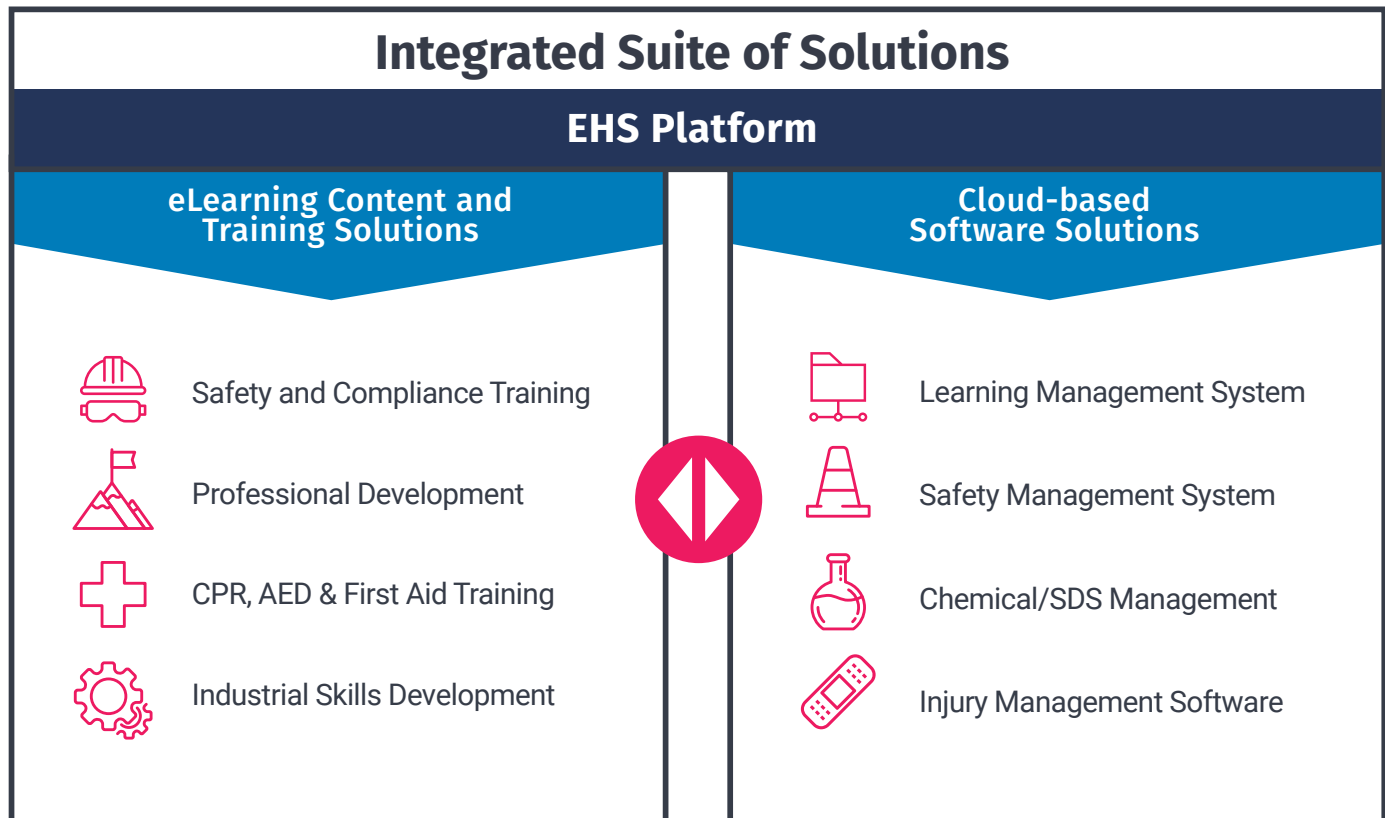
Integrated Suite of Solutions

EHS Platform

eLearning Content and Training Solutions

Safety and Compliance Training

Professional Development

CPR, AED & First Aid Training

Industrial Skills Development

Cloud-based Software Solutions

Learning Management System

Safety Management System

Chemical/SDS Management

Injury Management Software